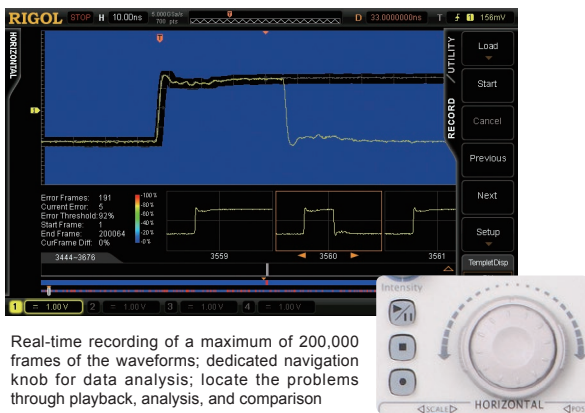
RIGOL STOP H 10.00ns 5.000GSa/s 700 pts D 33.0000000ns T 1 1.56mV

HORIZONTAL

UTILITY

RECORD

Load

Start

Cancel

Previous

Next

Setup

TempletDisp

Error Frames: 191
Current Error: 5
Error Threshold: 92%
Start Frame: 1
End Frame: 200064
CurFrame Diff: 0%

100%
80%
60%
40%
20%
0%

3444~3676

3559

3560

3561

1 = 1.00V 2 = 1.00V 3 = 1.00V 4 = 1.00V

Intensity

HORIZONTAL

SCALE

POS

Real-time recording of a maximum of 200,000 frames of the waveforms; dedicated navigation knob for data analysis; locate the problems through playback, analysis, and comparison